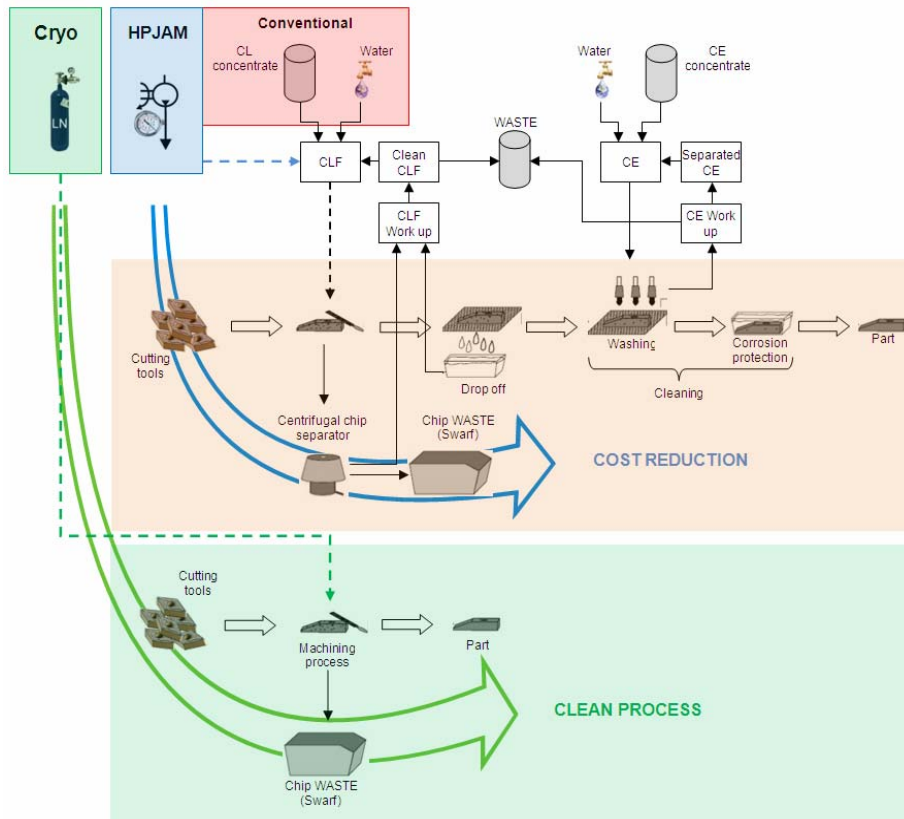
Cryo

LN

HPJAM

Conventional

CL concentrate

Water

Water

CE concentrate

WASTE

CLF

Clean CLF

CE

Separated CE

CLF Work up

CE Work up

Cutting tools

Drop off

Washing

Corrosion protection

Part

Cleaning

Centrifugal chip separator

Chip WASTE (Swarf)

COST REDUCTION

Cutting tools

Machining process

Part

CLEAN PROCESS

Chip WASTE (Swarf)